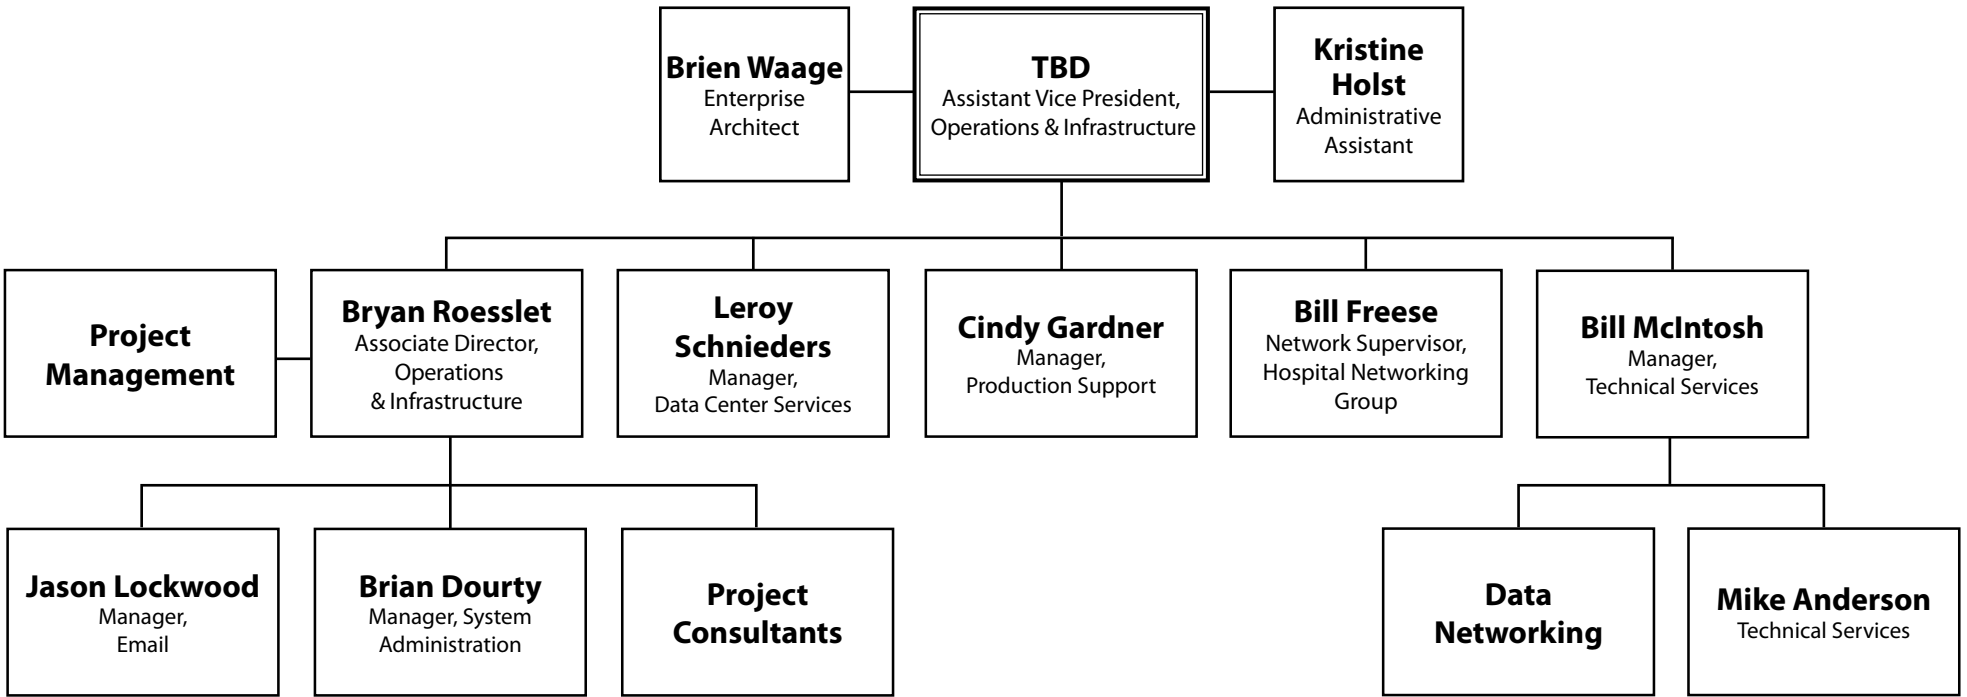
Brien Waage
Enterprise Architect

TBD
Assistant Vice President, Operations & Infrastructure

Kristine Holst
Administrative Assistant

Project Management

Bryan Roesslet
Associate Director, Operations & Infrastructure

Leroy Schnieders
Manager, Data Center Services

Cindy Gardner
Manager, Production Support

Bill Freese
Network Supervisor, Hospital Networking Group

Bill McIntosh
Manager, Technical Services

Jason Lockwood
Manager, Email

Brian Dourty
Manager, System Administration

Project Consultants

Data Networking

Mike Anderson
Technical Services